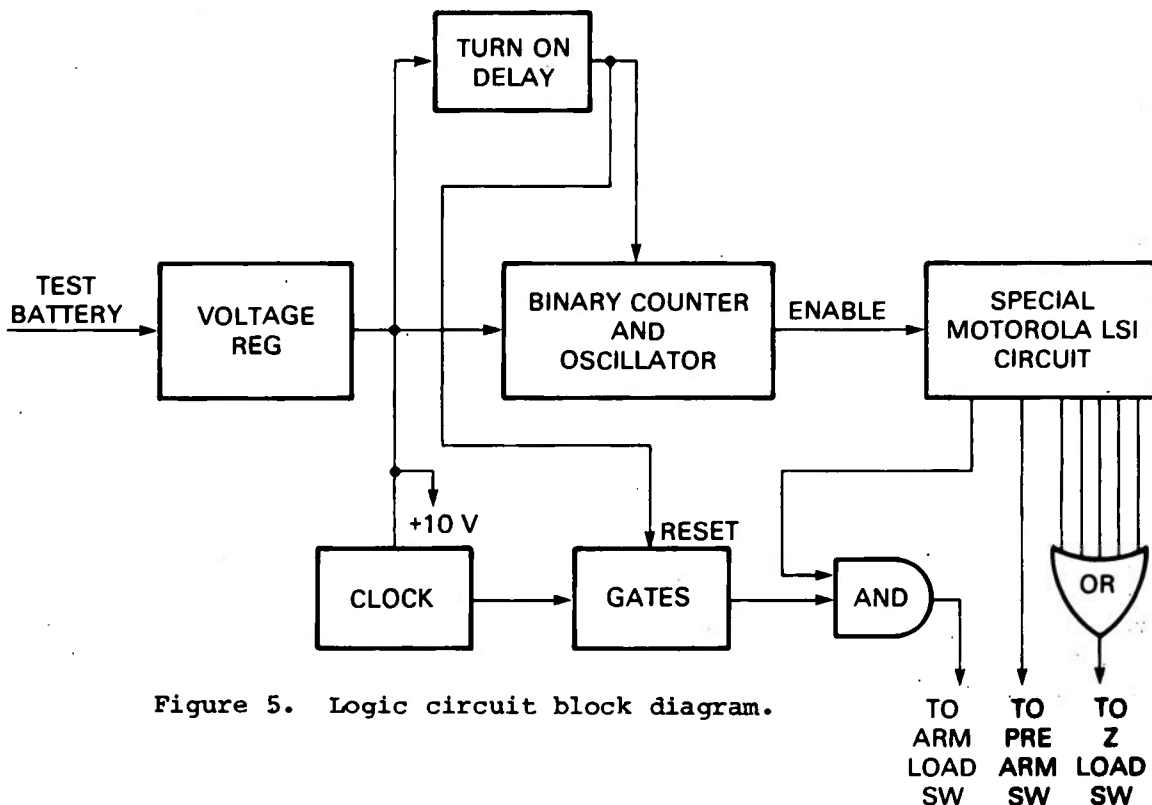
TURN ON DELAY

TEST BATTERY

VOLTAGE REG

BINARY COUNTER AND OSCILLATOR

ENABLE

SPECIAL MOTOROLA LSI CIRCUIT

+10 V

RESET

CLOCK

GATES

AND

OR

Figure 5. Logic circuit block diagram.

TO ARM LOAD SW

TO PRE ARM SW

TO Z LOAD SW